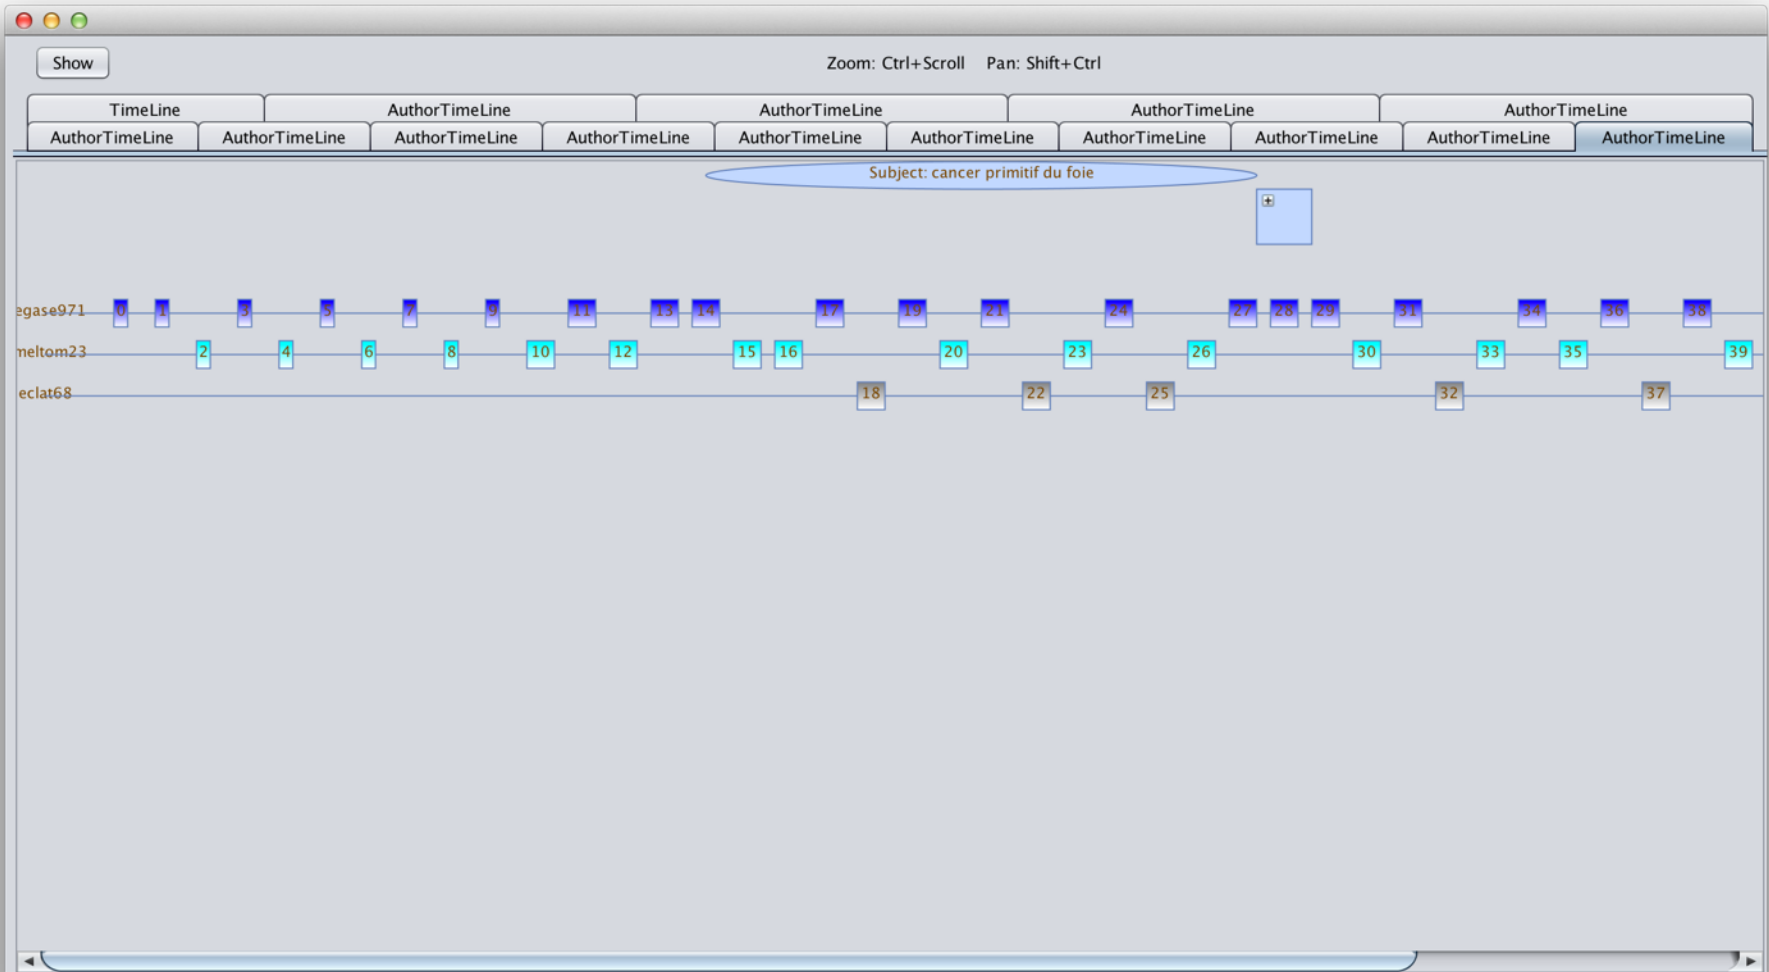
Show

Zoom: Ctrl+Scroll Pan: Shift+Ctrl

TimeLine AuthorTimeLine AuthorTimeLine AuthorTimeLine AuthorTimeLine
AuthorTimeLine AuthorTimeLine AuthorTimeLine AuthorTimeLine AuthorTimeLine AuthorTimeLine AuthorTimeLine AuthorTimeLine AuthorTimeLine AuthorTimeLine

Subject: cancer primitif du foie

egase971 0 1 3 5 7 9 11 13 14 17 19 21 24 27 28 29 31 34 36 38
meltom23 2 4 6 8 10 12 15 16 20 23 26 30 33 35 39
eclat68 18 22 25 32 37